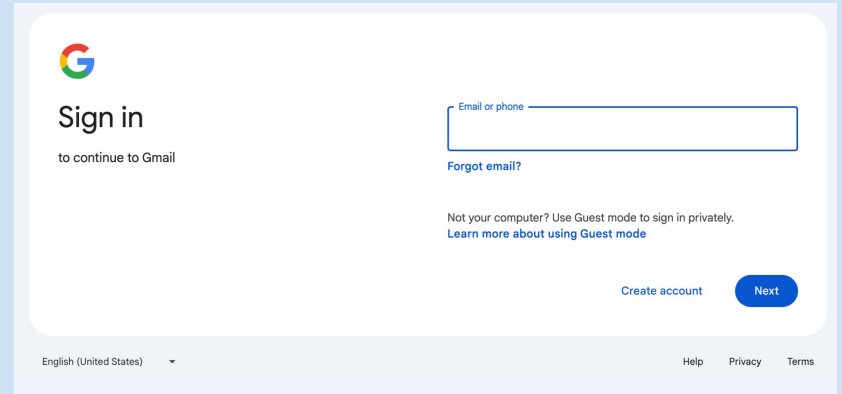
G

Sign in

to continue to Gmail

Email or phone

Forgot email?

Not your computer? Use Guest mode to sign in privately.
Learn more about using Guest mode

Create account

Next

English (United States)

Help Privacy Terms